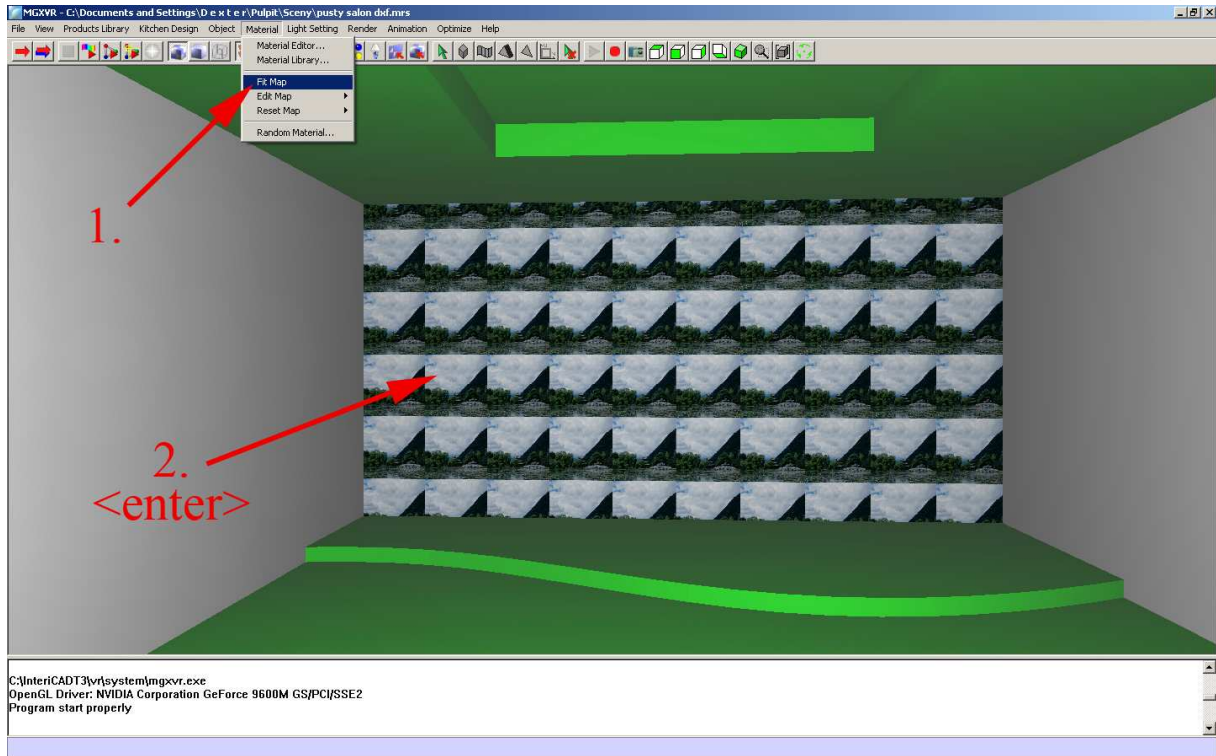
MGXVR - C:\Documents and Settings\D e x t e r\Pulpit\Sceny\pusty salon dxf.mrs

File View Products Library Kitchen Design Object Material Light Setting Render Animation Optimize Help

Material Editor...
Material Library...
Fit Map
Edit Map
Reset Map
Random Material...

1.

2.
<enter>

C:\InteriCADT3\vr\system\mgxvr.exe
OpenGL Driver: NVIDIA Corporation GeForce 9600M GS/PCI/SSE2
Program start properly